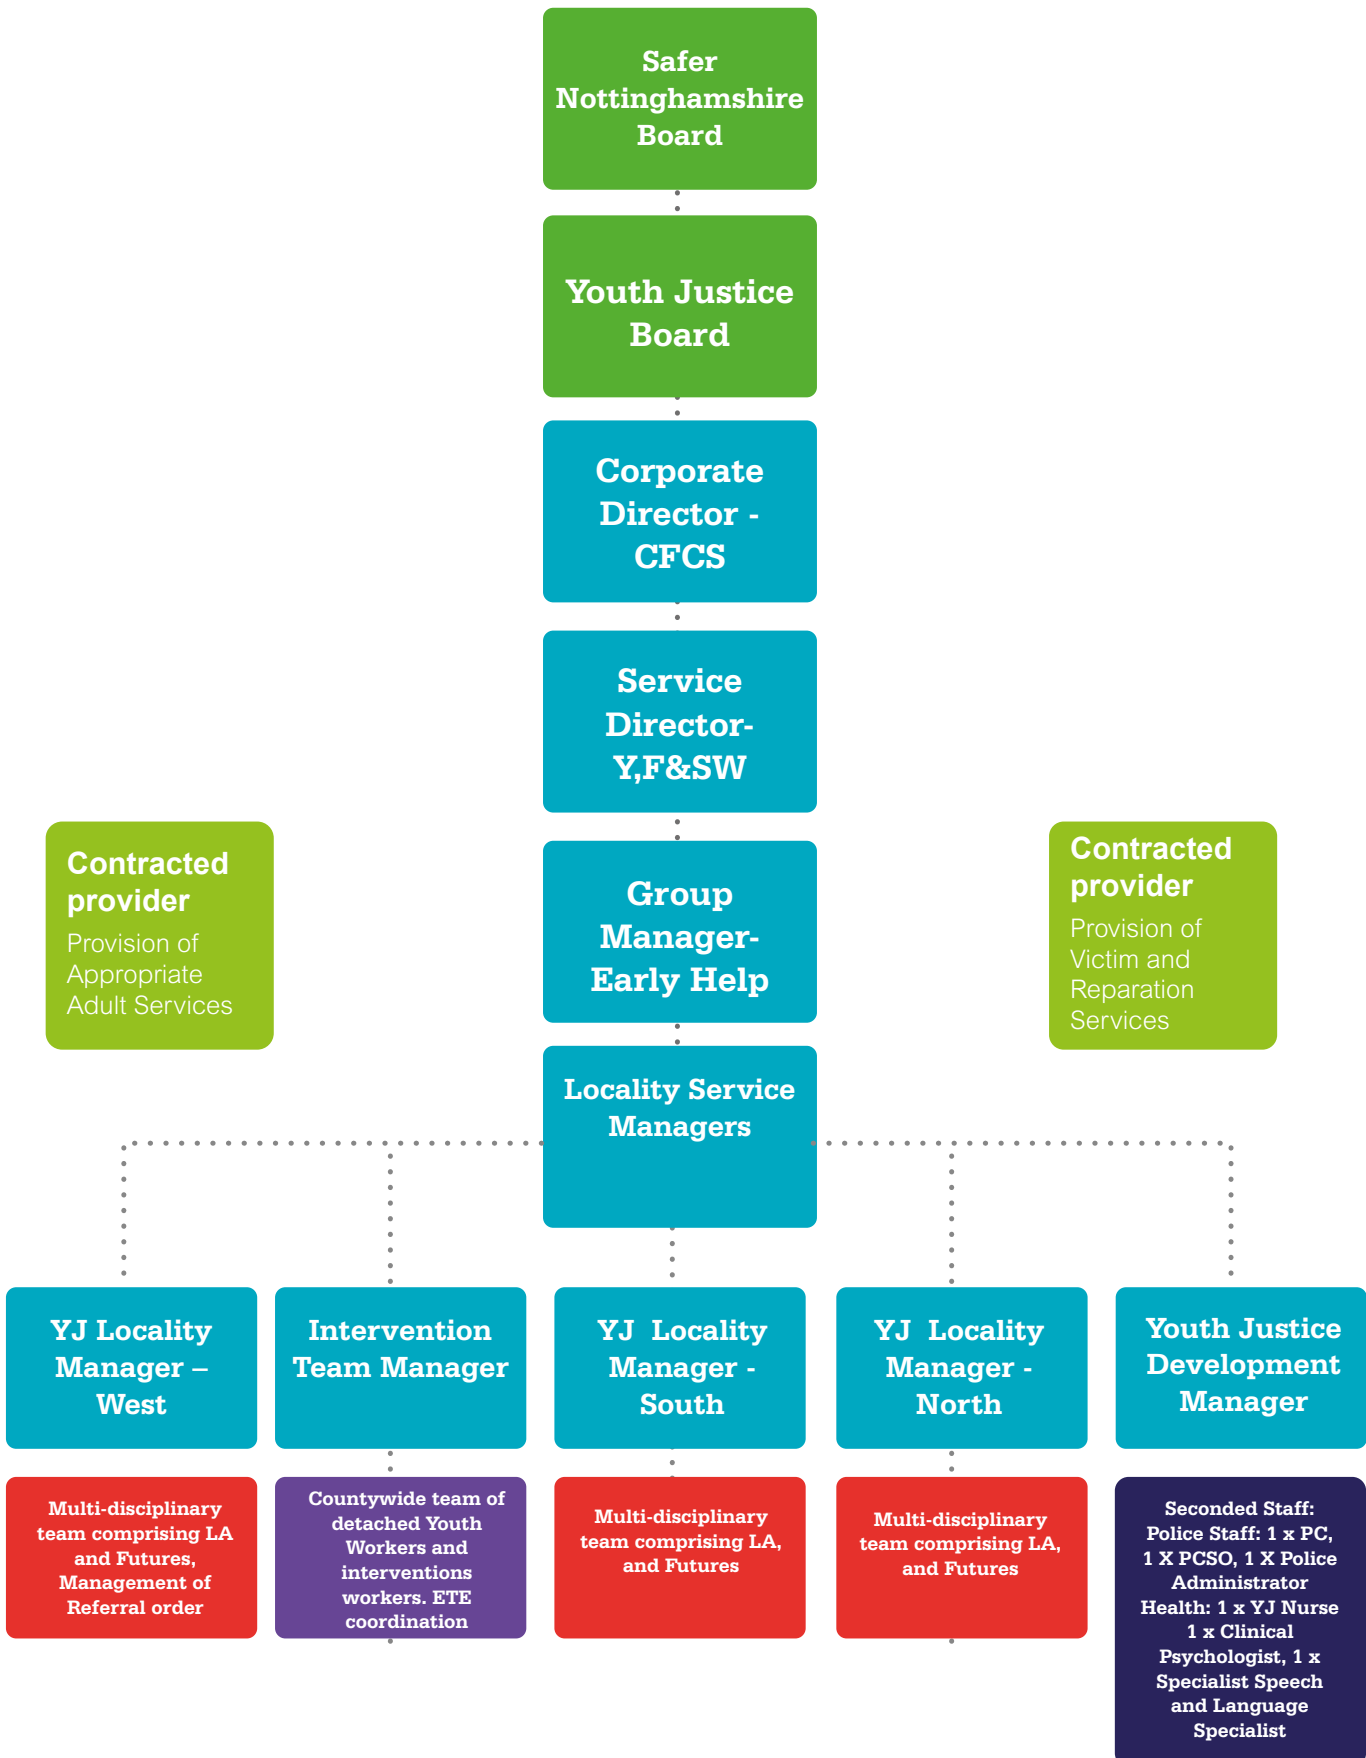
Safer Nottinghamshire Board

Youth Justice Board

Corporate Director - CFCS

Service Director- Y,F&SW

Contracted provider
Provision of Appropriate Adult Services

Group Manager- Early Help

Contracted provider
Provision of Victim and Reparation Services

Locality Service Managers

YJ Locality Manager – West

Intervention Team Manager

YJ Locality Manager - South

YJ Locality Manager - North

Youth Justice Development Manager

Multi-disciplinary team comprising LA and Futures, Management of Referral order

Countywide team of detached Youth Workers and interventions workers. ETE coordination

Multi-disciplinary team comprising LA, and Futures

Multi-disciplinary team comprising LA, and Futures

Seconded Staff: Police Staff: 1 x PC, 1 X PCSO, 1 X Police Administrator Health: 1 x YJ Nurse 1 x Clinical Psychologist, 1 x Specialist Speech and Language Specialist